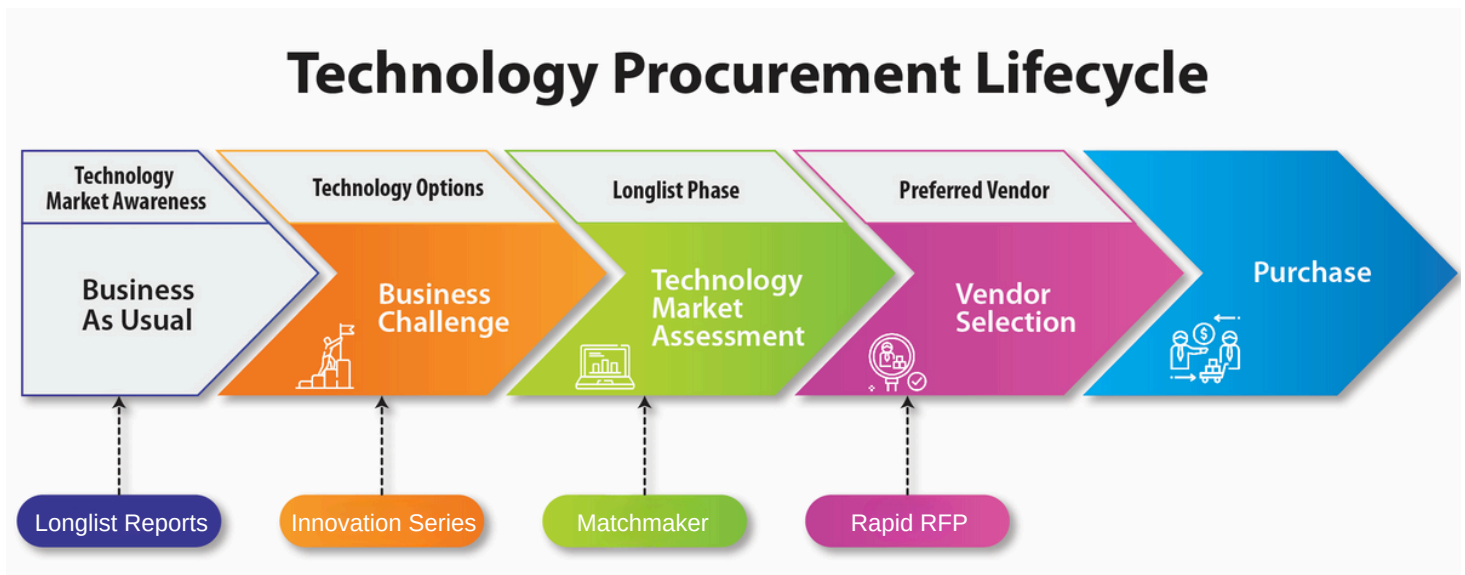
Technology Procurement Lifecycle

Technology Market Awareness

Business As Usual

Technology Options

Business Challenge

Longlist Phase

Technology Market Assessment

Preferred Vendor

Vendor Selection

Purchase

$

Longlist Reports

Innovation Series

Matchmaker

Rapid RFP